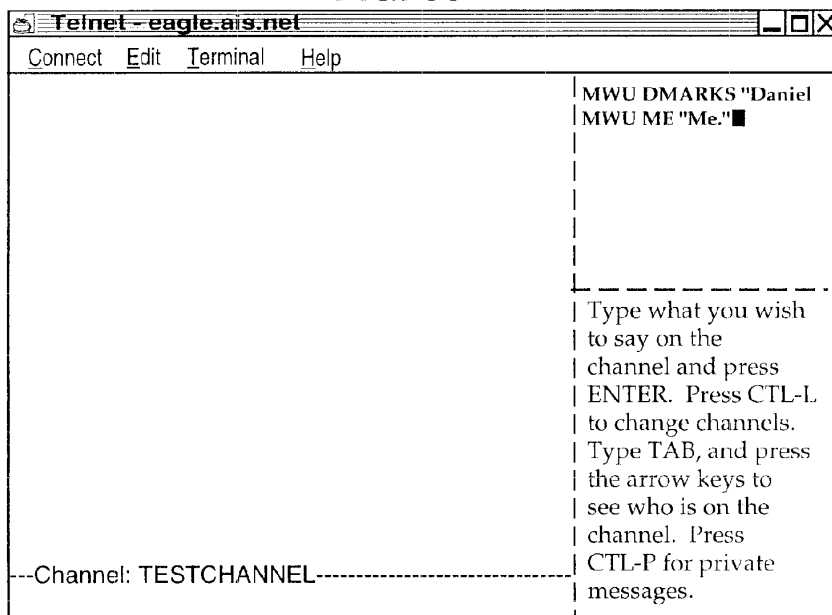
Telnet - eagle.ais.net

Connect Edit Terminal Help

MWU DMARKS "Daniel
MWU ME "Me."

Type what you wish to say on the channel and press ENTER. Press CTL-L to change channels. Type TAB, and press the arrow keys to see who is on the channel. Press CTL-P for private messages.

---Channel: TESTCHANNEL-----------------------------